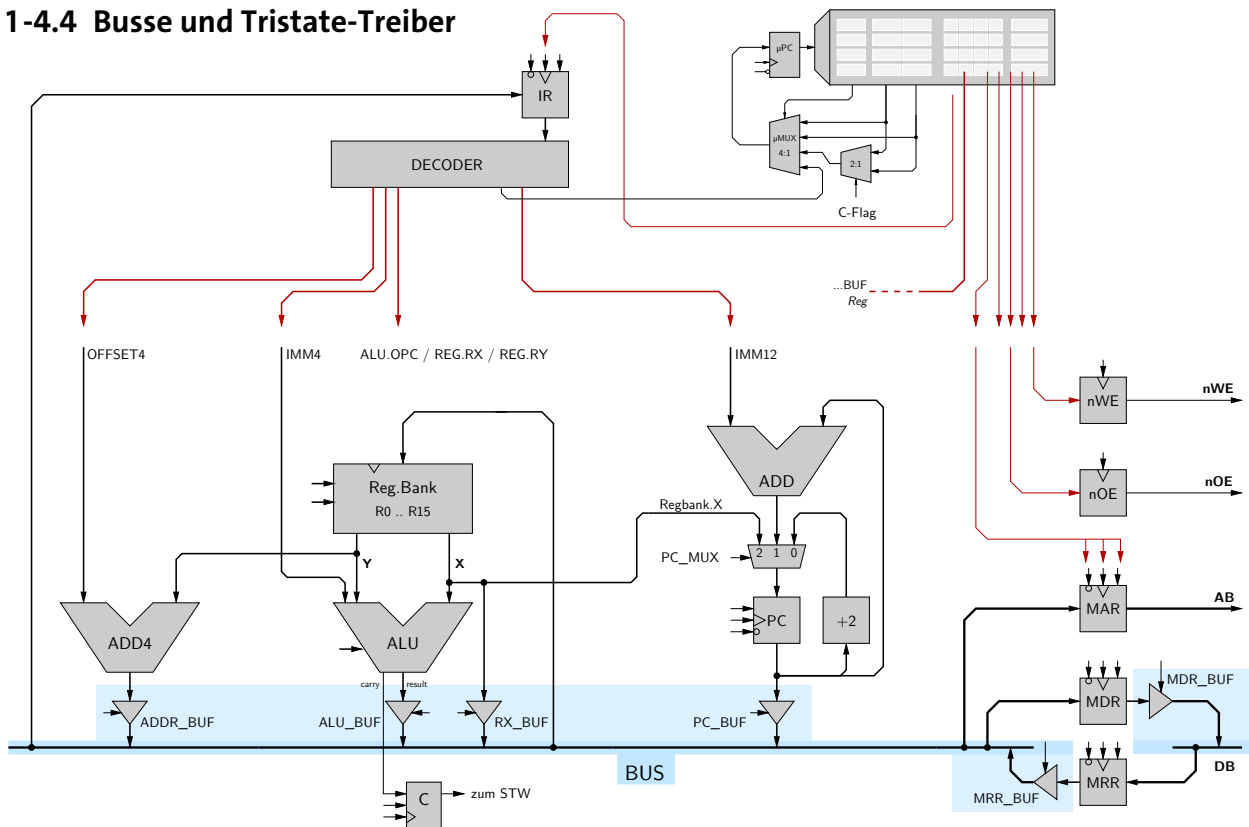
1-4.4 Busse und Tristate-Treiber

IR

µPC

DECODER

µMUX 4:1

2:1

C-Flag

...BUF
Reg

OFFSET4

IMM4

ALU.OPC / REG.RX / REG.RY

IMM12

nWE

nWE

nOE

nOE

Reg.Bank
R0 .. R15

ADD

Regbank.X

PC_MUX

2 1 0

Y

X

ADD4

ALU

PC

+2

MAR

AB

carry

result

MDR

MDR_BUF

ADDR_BUF

ALU_BUF

RX_BUF

PC_BUF

BUS

MRR

DB

MRR_BUF

C

zum STW